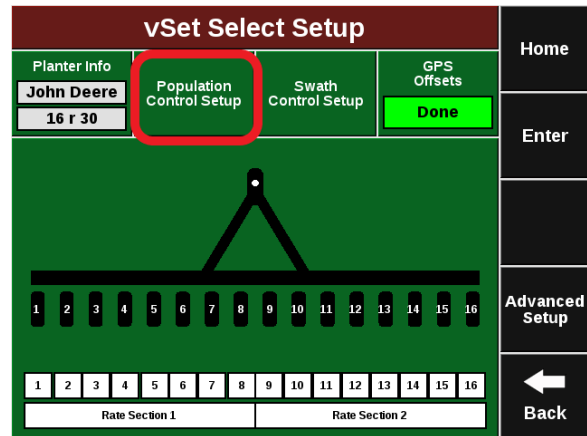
vSet Select Setup

Planter Info
John Deere
16 r 30

Population Control Setup

Swath Control Setup

GPS Offsets
Done

Home

Enter

Advanced Setup

Back

1 2 3 4 5 6 7 8 9 10 11 12 13 14 15 16

| 1 | 2 | 3 | 4 | 5 | 6 | 7 | 8 | 9 | 10 | 11 | 12 | 13 | 14 | 15 | 16 |
|---|---|---|---|---|---|---|---|---|---|---|---|---|---|---|---|

Rate Section 1
Rate Section 2